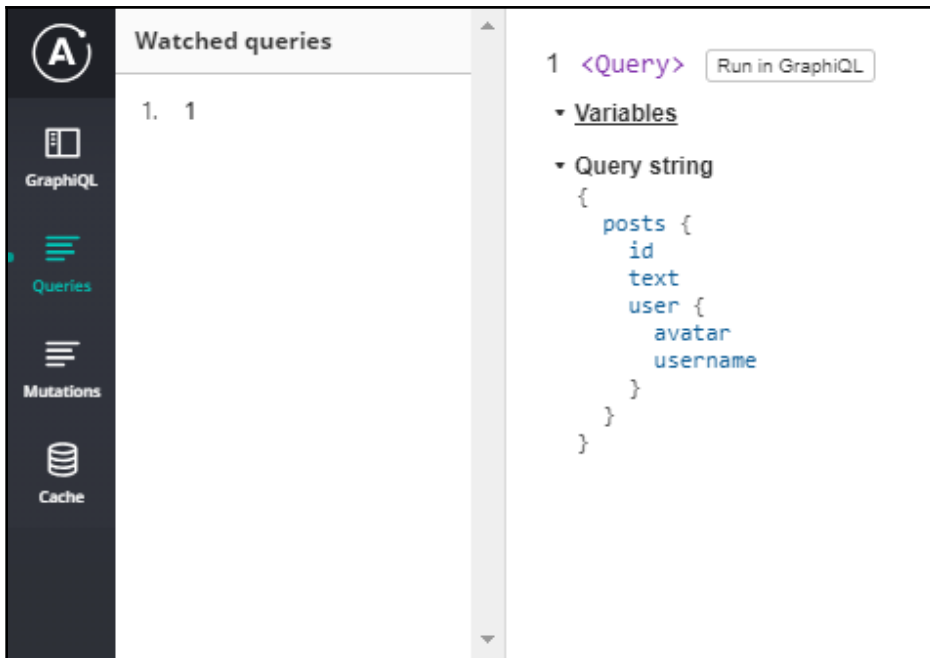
A

GraphiQL

Queries

Mutations

Cache

Watched queries

1. 1

1 <Query> Run in GraphiQL

▾ Variables

▾ Query string

```
{
  posts {
    id
    text
    user {
      avatar
      username
    }
  }
}
```